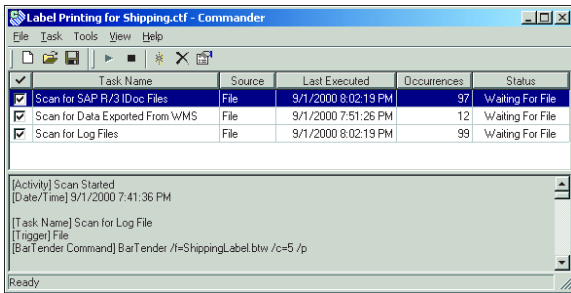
Label Printing for Shipping.ctf - Commander

File Task Tools View Help

| ✔ | Task Name | Source | Last Executed | Occurences | Status |
|---|---|---|---|---|---|
| ☑ | Scan for SAP R/3 IDoc Files | File | 9/1/2000 8:02:19 PM | 97 | Waiting For File |
| ☑ | Scan for Data Exported From WMS | File | 9/1/2000 7:51:26 PM | 12 | Waiting For File |
| ☑ | Scan for Log Files | File | 9/1/2000 8:02:19 PM | 99 | Waiting For File |

[Activity] Scan Started
[Date/Time] 9/1/2000 7:41:36 PM

[Task Name] Scan for Log File
[Trigger] File
[BarTender Command] BarTender /f=ShippingLabel.btw /c=5 /p

Ready